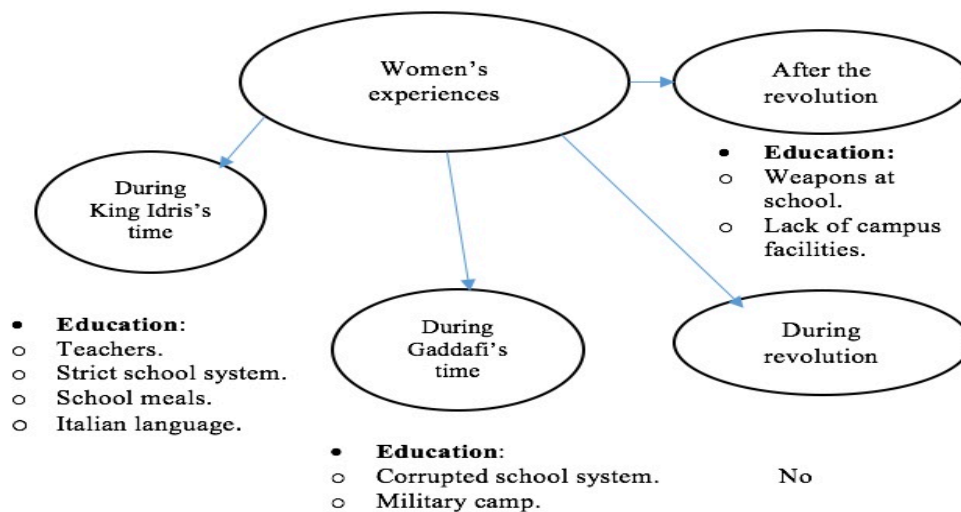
Women's experiences

After the revolution

• **Education:**
o Weapons at school.
o Lack of campus facilities.

During King Idris's time

• **Education**:
o Teachers.
o Strict school system.
o School meals.
o Italian language.

During Gaddafi's time

• **Education**:
o Corrupted school system.
o Military camp.

During revolution

No